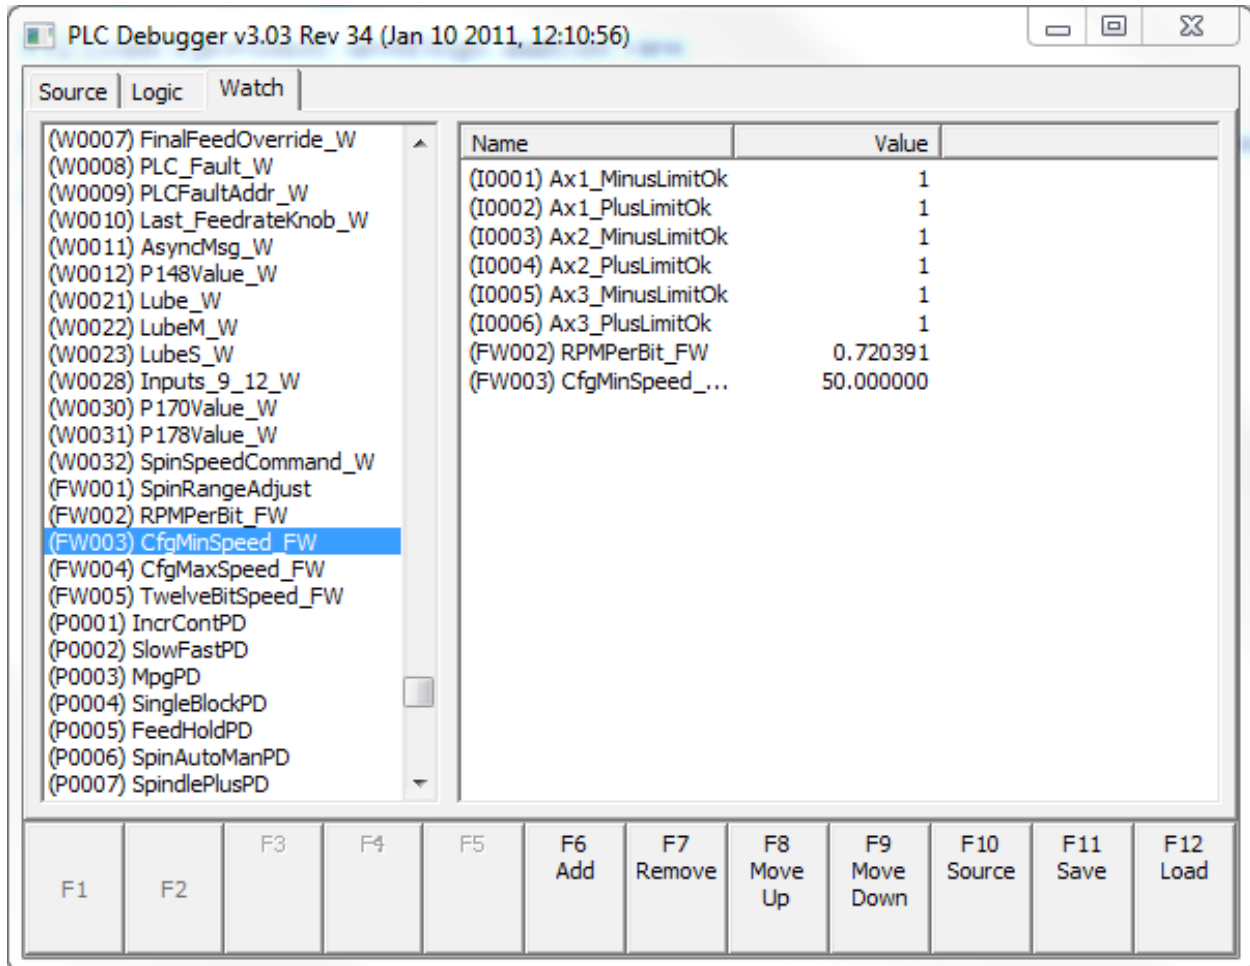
PLC Debugger v3.03 Rev 34 (Jan 10 2011, 12:10:56)

Source | Logic | Watch

(W0007) FinalFeedOverride_W
(W0008) PLC_Fault_W
(W0009) PLCFaultAddr_W
(W0010) Last_FeedrateKnob_W
(W0011) AsyncMsg_W
(W0012) P148Value_W
(W0021) Lube_W
(W0022) LubeM_W
(W0023) LubeS_W
(W0028) Inputs_9_12_W
(W0030) P170Value_W
(W0031) P178Value_W
(W0032) SpinSpeedCommand_W
(FW001) SpinRangeAdjust
(FW002) RPMPerBit_FW
(FW003) CfgMinSpeed_FW
(FW004) CfgMaxSpeed_FW
(FW005) TwelveBitSpeed_FW
(P0001) IncrContPD
(P0002) SlowFastPD
(P0003) MpgPD
(P0004) SingleBlockPD
(P0005) FeedHoldPD
(P0006) SpinAutoManPD
(P0007) SpindlePlusPD

| Name | Value |
|---|---|
| (I0001) Ax1_MinusLimitOk | 1 |
| (I0002) Ax1_PlusLimitOk | 1 |
| (I0003) Ax2_MinusLimitOk | 1 |
| (I0004) Ax2_PlusLimitOk | 1 |
| (I0005) Ax3_MinusLimitOk | 1 |
| (I0006) Ax3_PlusLimitOk | 1 |
| (FW002) RPMPerBit_FW | 0.720391 |
| (FW003) CfgMinSpeed_... | 50.000000 |

F1 F2 F3 F4 F5 F6 Add F7 Remove F8 Move Up F9 Move Down F10 Source F11 Save F12 Load